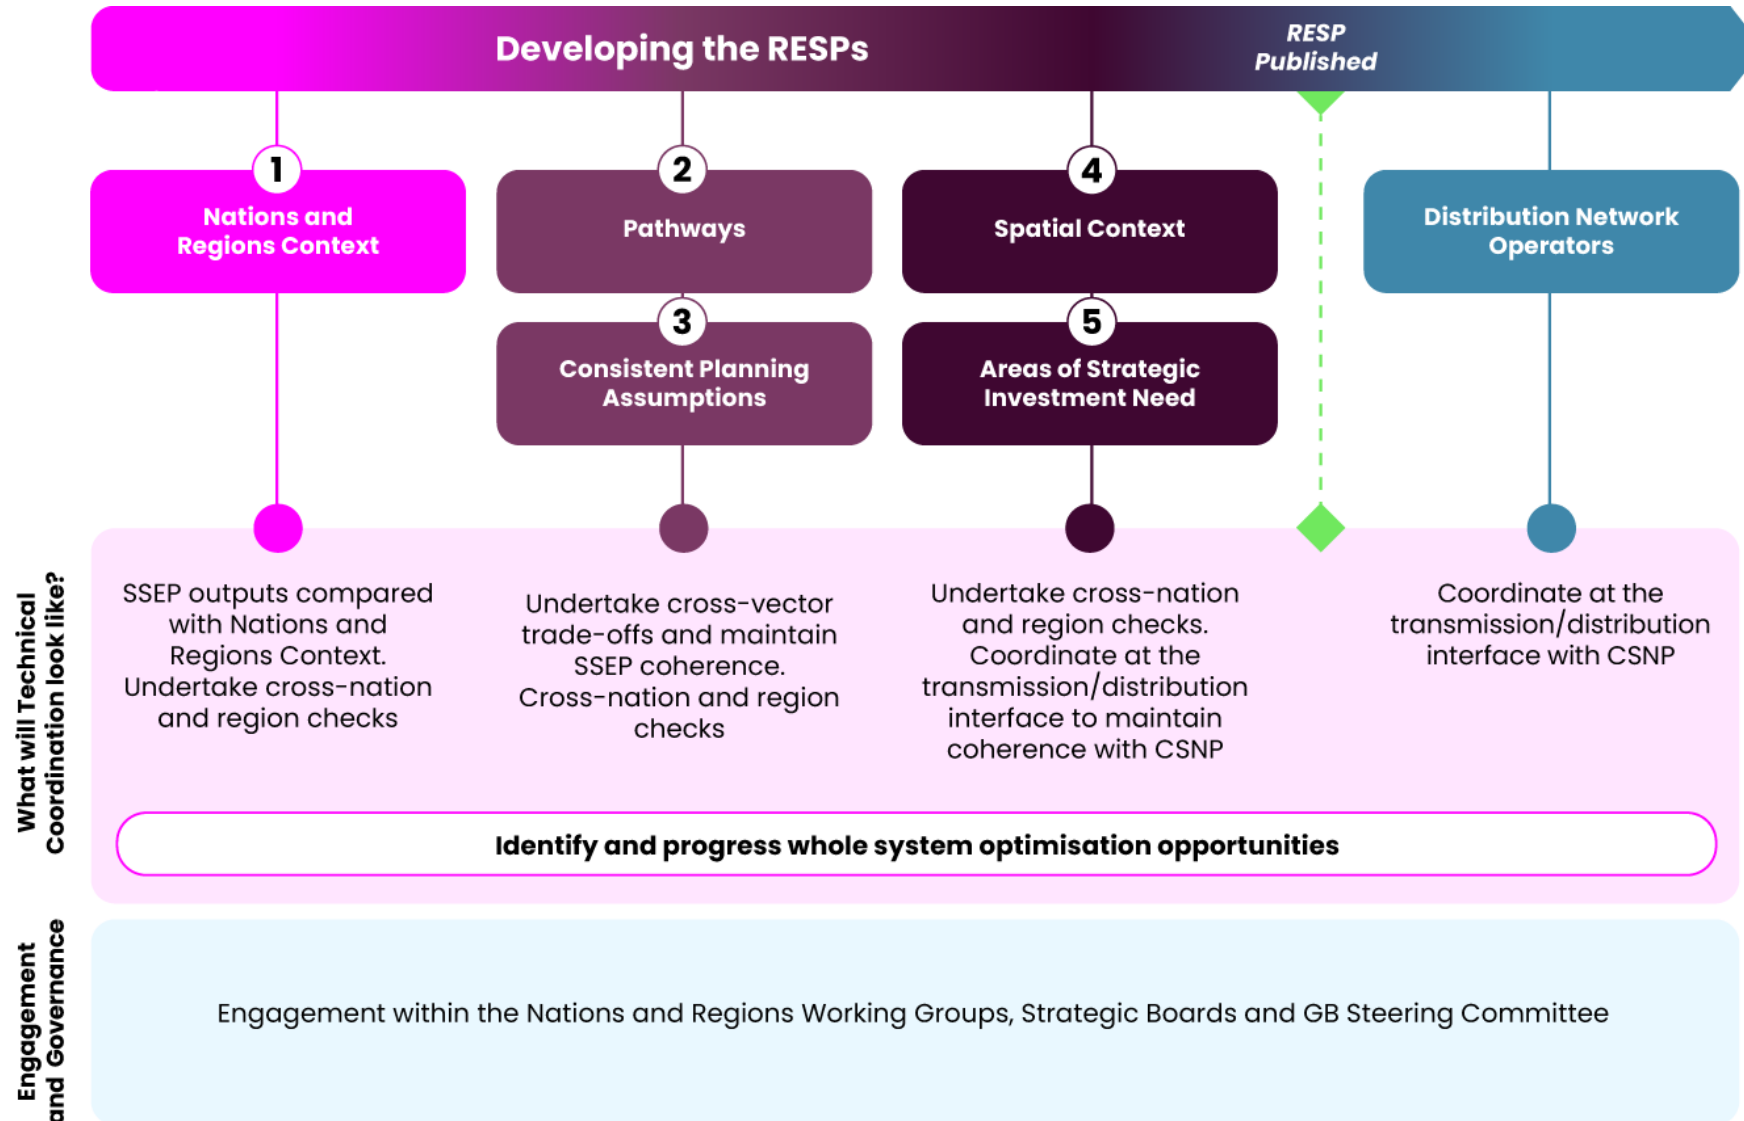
Developing the RESPs

RESP Published

1
Nations and Regions Context

2
Pathways

3
Consistent Planning Assumptions

4
Spatial Context

5
Areas of Strategic Investment Need

Distribution Network Operators

What will Technical Coordination look like?

SSEP outputs compared with Nations and Regions Context. Undertake cross-nation and region checks

Undertake cross-vector trade-offs and maintain SSEP coherence. Cross-nation and region checks

Undertake cross-nation and region checks. Coordinate at the transmission/distribution interface to maintain coherence with CSNP

Coordinate at the transmission/distribution interface with CSNP

Identify and progress whole system optimisation opportunities

Engagement and Governance

Engagement within the Nations and Regions Working Groups, Strategic Boards and GB Steering Committee